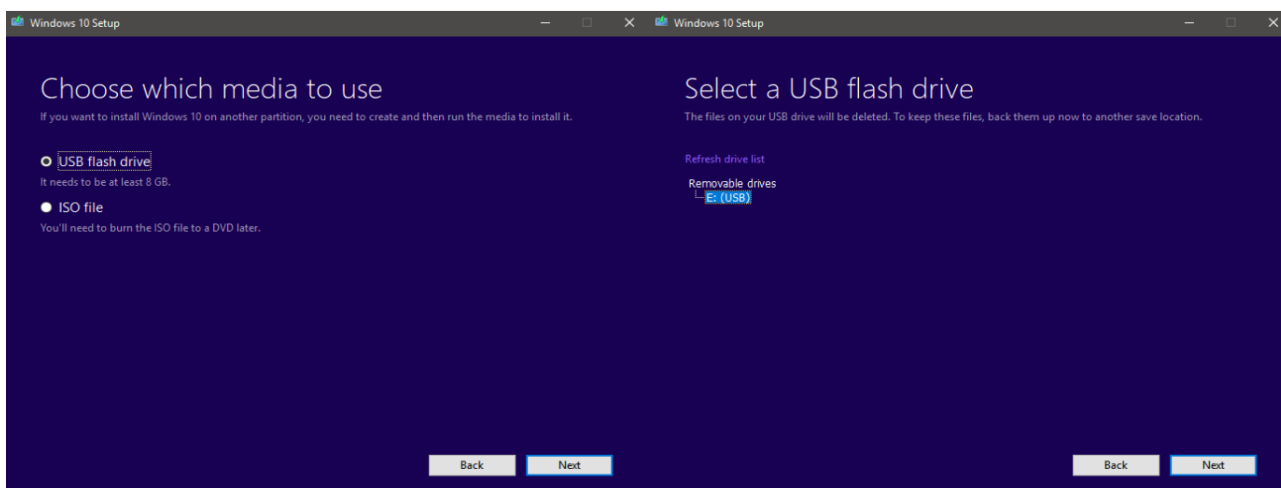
Windows 10 Setup

Choose which media to use

If you want to install Windows 10 on another partition, you need to create and then run the media to install it.

USB flash drive

It needs to be at least 8 GB.

ISO file

You'll need to burn the ISO file to a DVD later.

Back Next

Windows 10 Setup

Select a USB flash drive

The files on your USB drive will be deleted. To keep these files, back them up now to another save location.

Refresh drive list

Removable drives

E: (USB)

Back Next